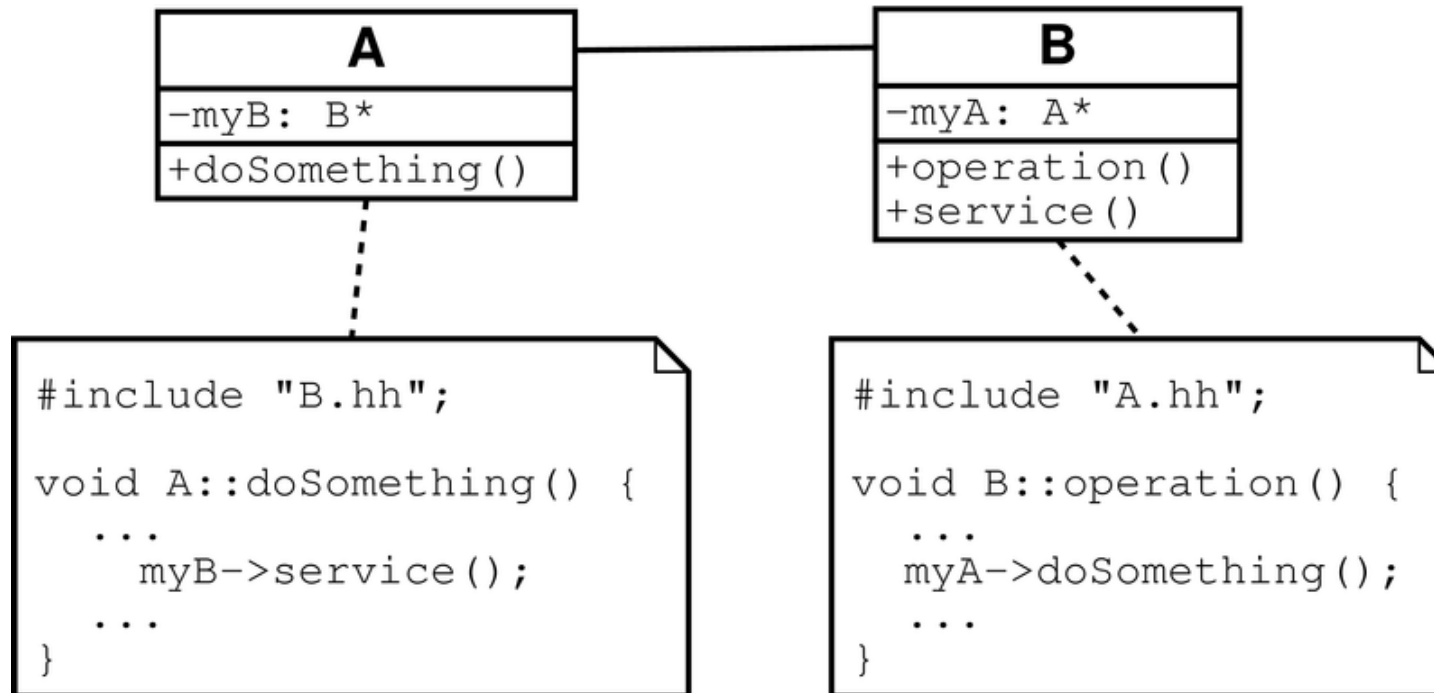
A

-myB: B*

+doSomething()

B

-myA: A*

+operation()
+service()

#include "B.hh";

void A::doSomething() {
...
myB->service();
...
}

#include "A.hh";

void B::operation() {
...
myA->doSomething();
...
}